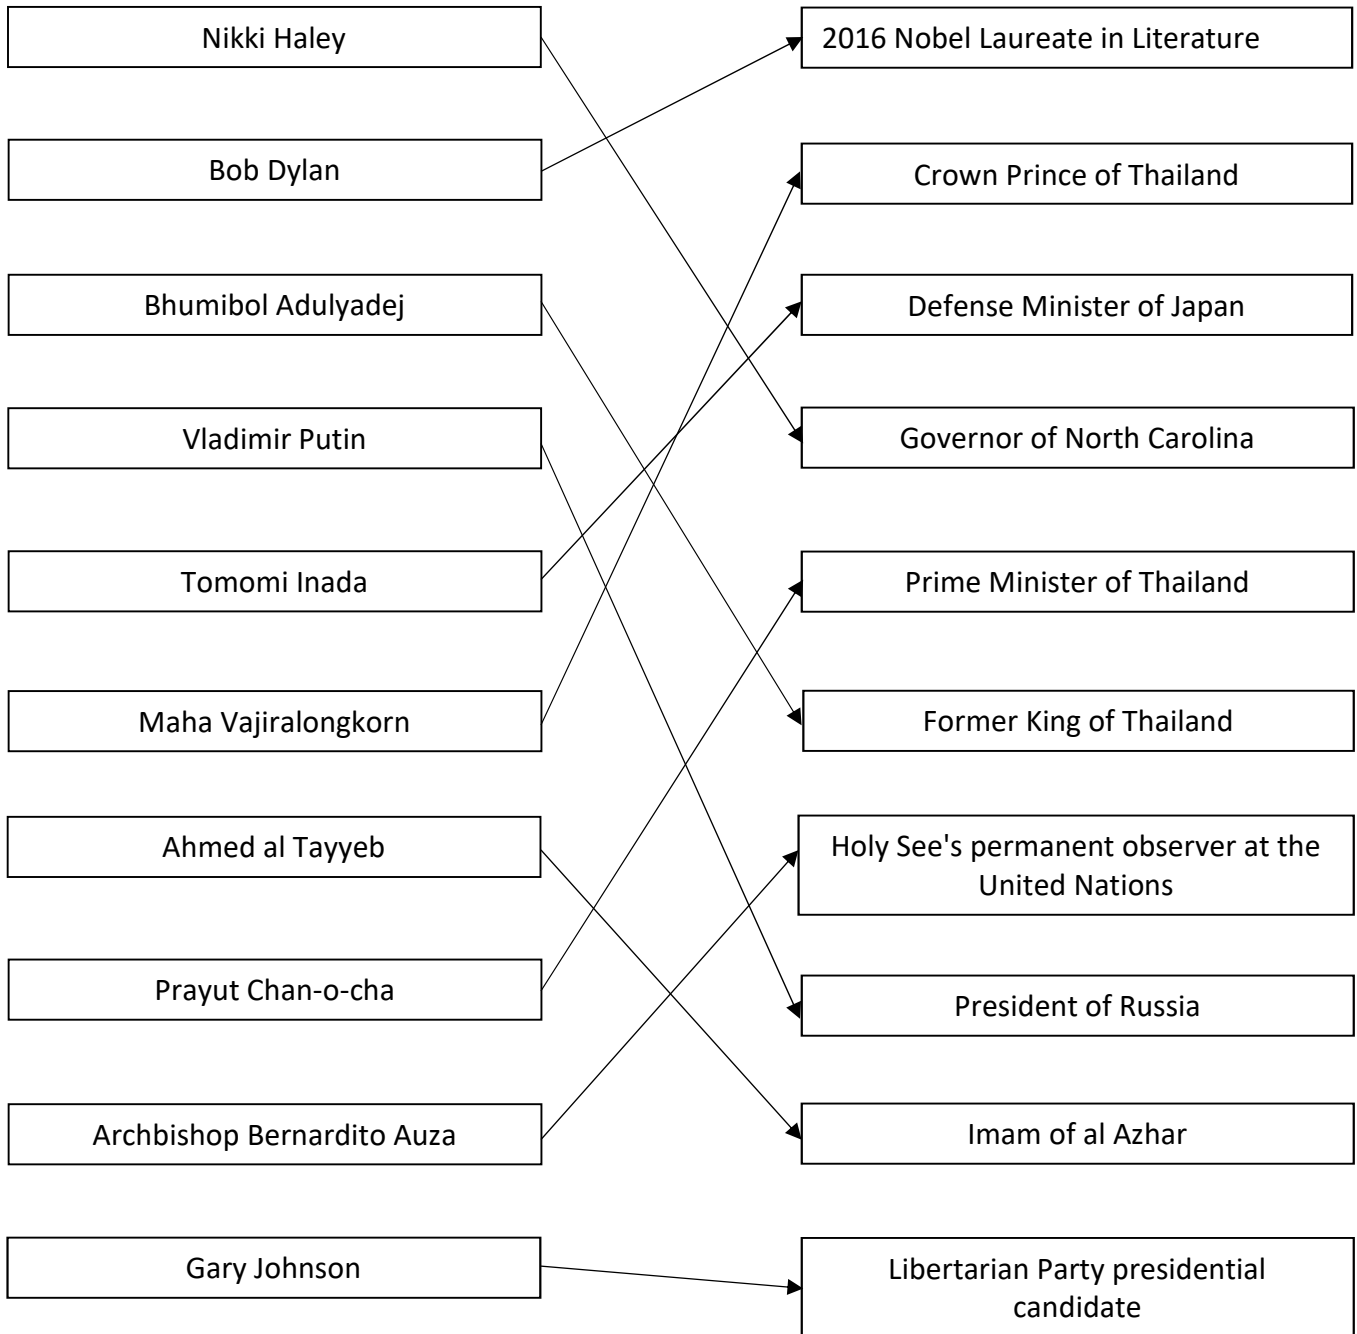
Nikki Haley

Bob Dylan

Bhumibol Adulyadej

Vladimir Putin

Tomomi Inada

Maha Vajiralongkorn

Ahmed al Tayyeb

Prayut Chan-o-cha

Archbishop Bernardito Auza

Gary Johnson

2016 Nobel Laureate in Literature

Crown Prince of Thailand

Defense Minister of Japan

Governor of North Carolina

Prime Minister of Thailand

Former King of Thailand

Holy See's permanent observer at the United Nations

President of Russia

Imam of al Azhar

Libertarian Party presidential candidate